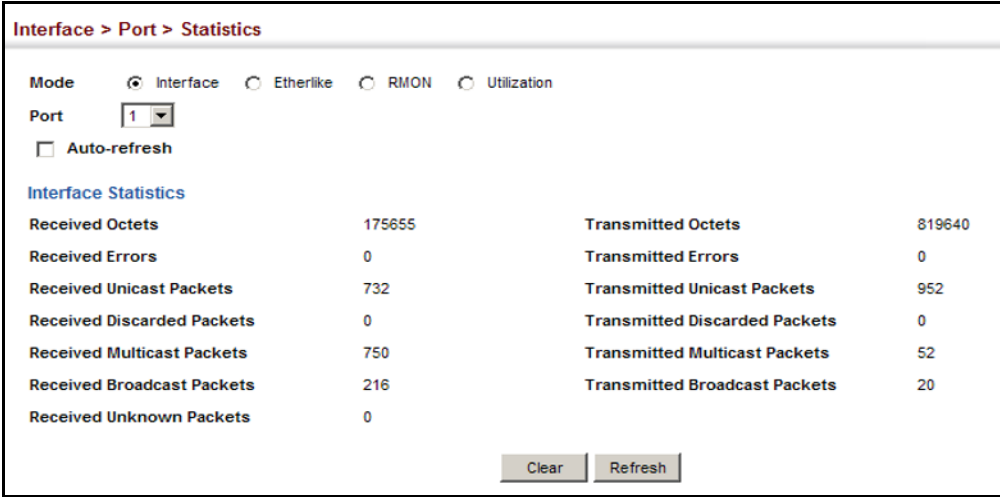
Interface > Port > Statistics

Mode Interface Etherlike RMON Utilization
Port 1
Auto-refresh

Interface Statistics

| | | | |
|---|---|---|---|
| Received Octets | 175655 | Transmitted Octets | 819640 |
| Received Errors | 0 | Transmitted Errors | 0 |
| Received Unicast Packets | 732 | Transmitted Unicast Packets | 952 |
| Received Discarded Packets | 0 | Transmitted Discarded Packets | 0 |
| Received Multicast Packets | 750 | Transmitted Multicast Packets | 52 |
| Received Broadcast Packets | 216 | Transmitted Broadcast Packets | 20 |
| Received Unknown Packets | 0 | | |

Clear Refresh